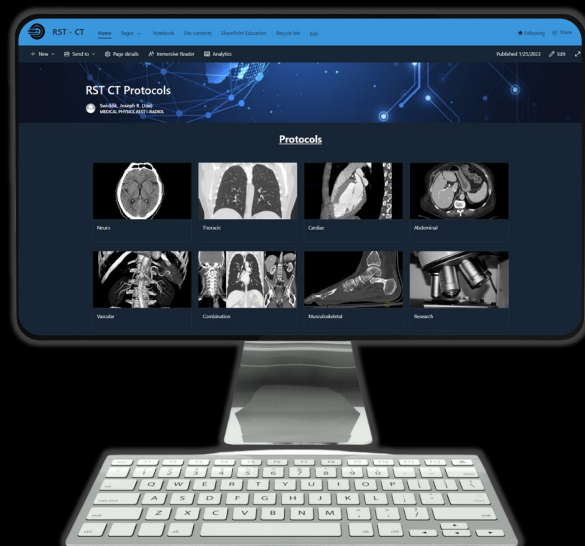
RST - CT Home Pages Notebook Site contents SharePoint Education Recycle bin Edit

Following Share

New Send to Page details Immersive Reader Analytics

Published 1/25/2023 Edit

RST CT Protocols

Swirbliik, Joseph R. (Joe)
MEDICAL PHYSICS RSTT RADIOL

Protocols

Neuro

Thoracic

Cardiac

Abdominal

Vascular

Combination

Musculoskeletal

Research

Q W E R T Y U I O P
A S D F G H J K L
Z X C V B N M